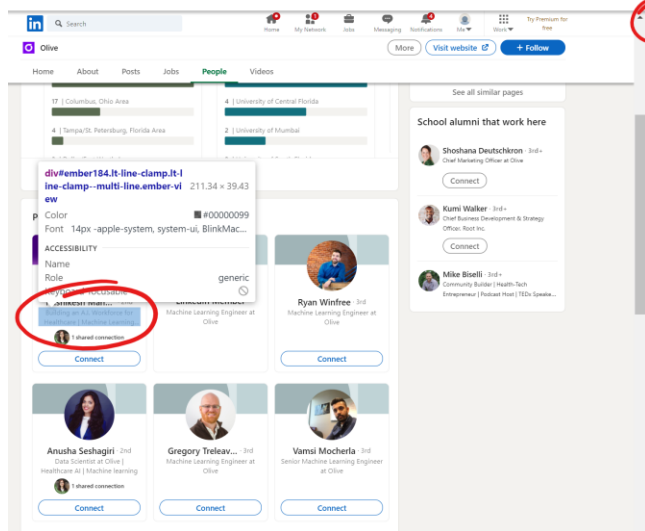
in Search

Home My Network Jobs Messaging Notifications Me Work Try Premium for free

Olive

More Visit website + Follow

Home About Posts Jobs People Videos

17 | Columbus, Ohio Area

4 | Tampa/St. Petersburg, Florida Area

4 | University of Central Florida

4 | University of Mumbai

See all similar pages

School alumni that work here

Shoshana Deutschkron · 3rd+
Chief Marketing Officer at Olive
Connect

Kumi Walker · 3rd+
Chief Business Development & Strategy Officer, Root Inc.
Connect

Mike Biselli · 3rd+
Community Builder | Health-Tech Entrepreneur | Podcast Host | TEDx Speake...

div#ember184.lt-line-clamp.lt-line-clamp--multi-line.ember-view 211.34 × 39.43

Color #00000099
Font 14px -apple-system, system-ui, BlinkMac...

ACCESSIBILITY
Name
Role generic
Keyboard-focusable

P

Shikesh Man... 
Building an AI Workforce for Healthcare | Machine Learning...
1 shared connection
Connect

LinkedIn Member
Machine Learning Engineer at Olive

Ryan Winfree · 3rd
Machine Learning Engineer at Olive
Connect

Anusha Seshagiri · 3rd
Data Scientist at Olive | Healthcare AI | Machine learning
1 shared connection
Connect

Gregory Treleav... · 3rd
Machine Learning Engineer at Olive
Connect

Vamsi Mocherla · 3rd
Senior Machine Learning Engineer at Olive
Connect